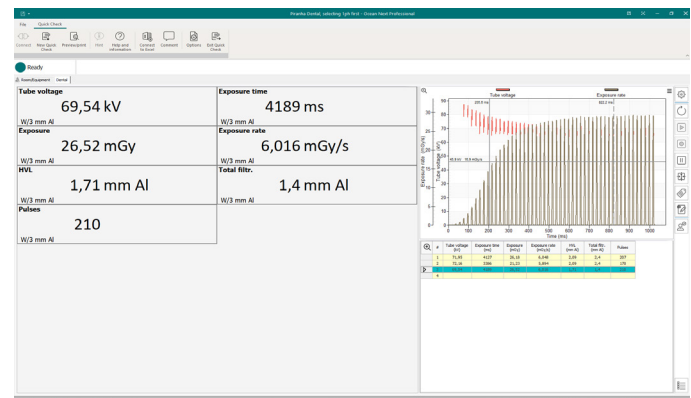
Planmeca Dental, selecting 1ph first - Ocean Next Professional

File Quick Check

Connect New Quick Check Preview/print Print Help and information Generate to Excel Comment Options Exit Quick Check

Ready

Room/Equipment Dental

Tube voltage
69,54 kV
W/3 mm Al

Exposure time
4189 ms

Exposure
26,52 mGy
W/3 mm Al

Exposure rate
6,016 mGy/s
W/3 mm Al

HVL
1,71 mm Al
W/3 mm Al

Total filtr.
1,4 mm Al

Pulses
210
W/3 mm Al

Tube voltage
Exposure rate

Exposure rate (mGy/s)
Tube voltage (kV)

Time (ms)

0 100 200 300 400 500 600 700 800 900 1000

| # | Tube voltage (kV) | Exposure time (ms) | Exposure (mGy) | Exposure rate (mGy/s) | HVL (mm Al) | Total filtr. (mm Al) | Pulses |
|---|---|---|---|---|---|---|---|
| 1 | 71,95 | 4137 | 26,18 | 6,048 | 2,08 | 2,4 | 207 |
| 2 | 72,16 | 3386 | 21,23 | 5,894 | 2,09 | 2,4 | 170 |
| 3 | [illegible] | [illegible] | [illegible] | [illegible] | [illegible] | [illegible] | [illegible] |
| 4 | | | | | | | |